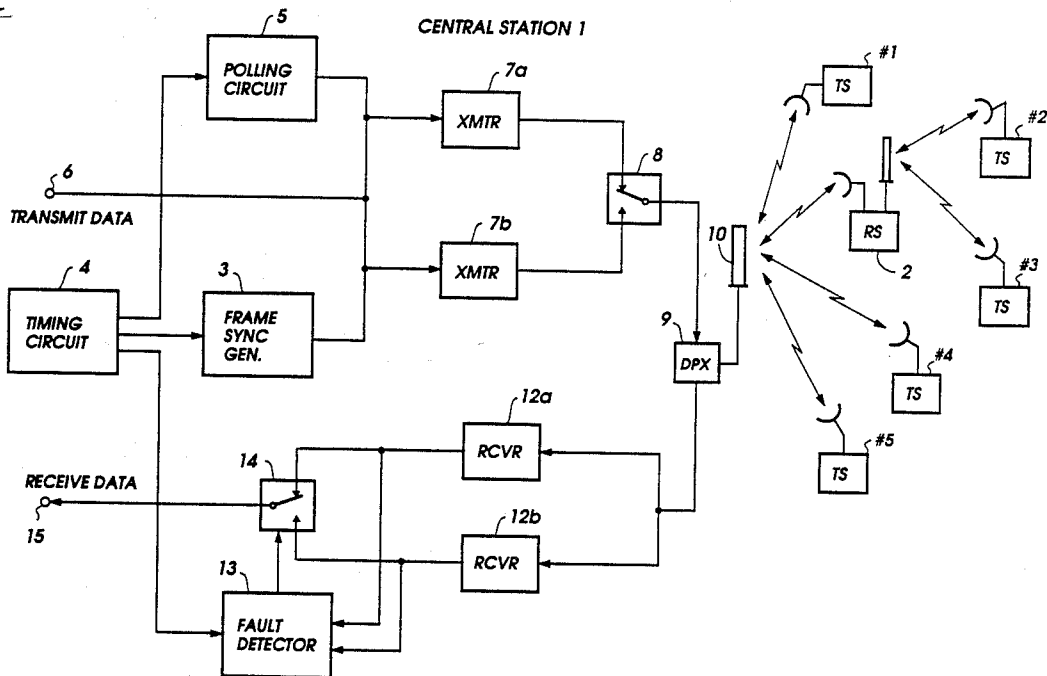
CENTRAL STATION 1

5
POLLING CIRCUIT

7a
XMTR

6
TRANSMIT DATA

7b
XMTR

8

4
TIMING CIRCUIT

3
FRAME SYNC GEN.

9
DPX

10

#1
TS

#2
TS

RS
2

#3
TS

#4
TS

#5
TS

12a
RCVR

14
RECEIVE DATA
15

12b
RCVR

13
FAULT DETECTOR